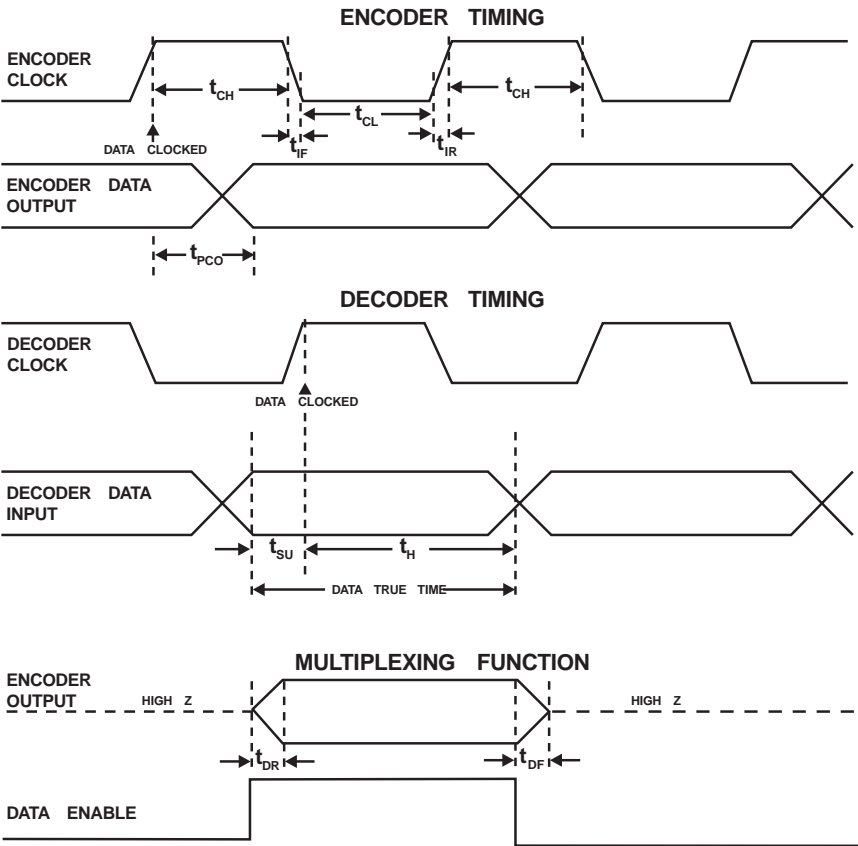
ENCODER TIMING

ENCODER CLOCK

$t_{CH}$

$t_{CL}$

$t_{CH}$

DATA CLOCKED

$t_{IF}$

$t_{IR}$

ENCODER DATA OUTPUT

$t_{PCO}$

DECODER TIMING

DECODER CLOCK

DATA CLOCKED

DECODER DATA INPUT

$t_{SU}$

$t_{H}$

DATA TRUE TIME

MULTIPLEXING FUNCTION

ENCODER OUTPUT

HIGH Z

HIGH Z

$t_{DR}$

$t_{DF}$

DATA ENABLE